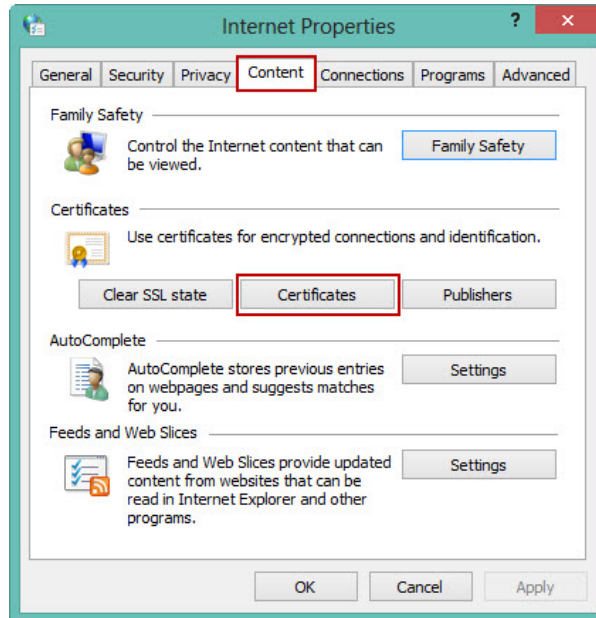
Internet Properties

?

General Security Privacy Content Connections Programs Advanced

Family Safety

Control the Internet content that can be viewed.

Family Safety

Certificates

Use certificates for encrypted connections and identification.

Clear SSL state

Certificates

Publishers

AutoComplete

AutoComplete stores previous entries on webpages and suggests matches for you.

Settings

Feeds and Web Slices

Feeds and Web Slices provide updated content from websites that can be read in Internet Explorer and other programs.

Settings

OK Cancel Apply